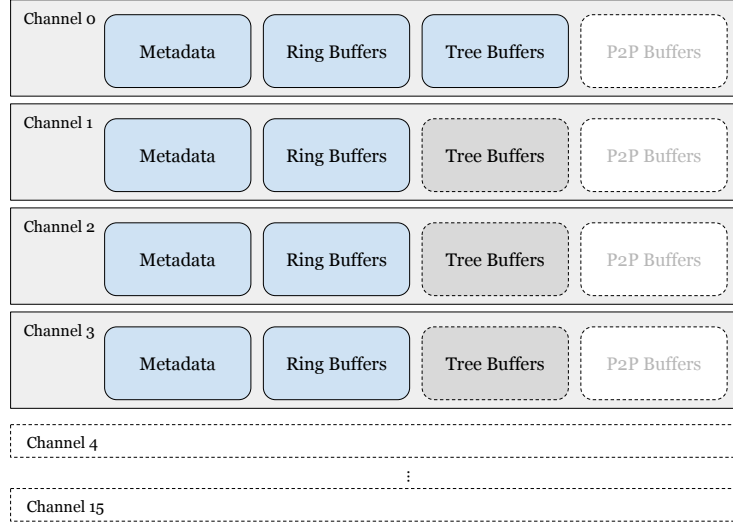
Channel 0
Metadata
Ring Buffers
Tree Buffers
P2P Buffers

Channel 1
Metadata
Ring Buffers
Tree Buffers
P2P Buffers

Channel 2
Metadata
Ring Buffers
Tree Buffers
P2P Buffers

Channel 3
Metadata
Ring Buffers
Tree Buffers
P2P Buffers

Channel 4

⋮

Channel 15